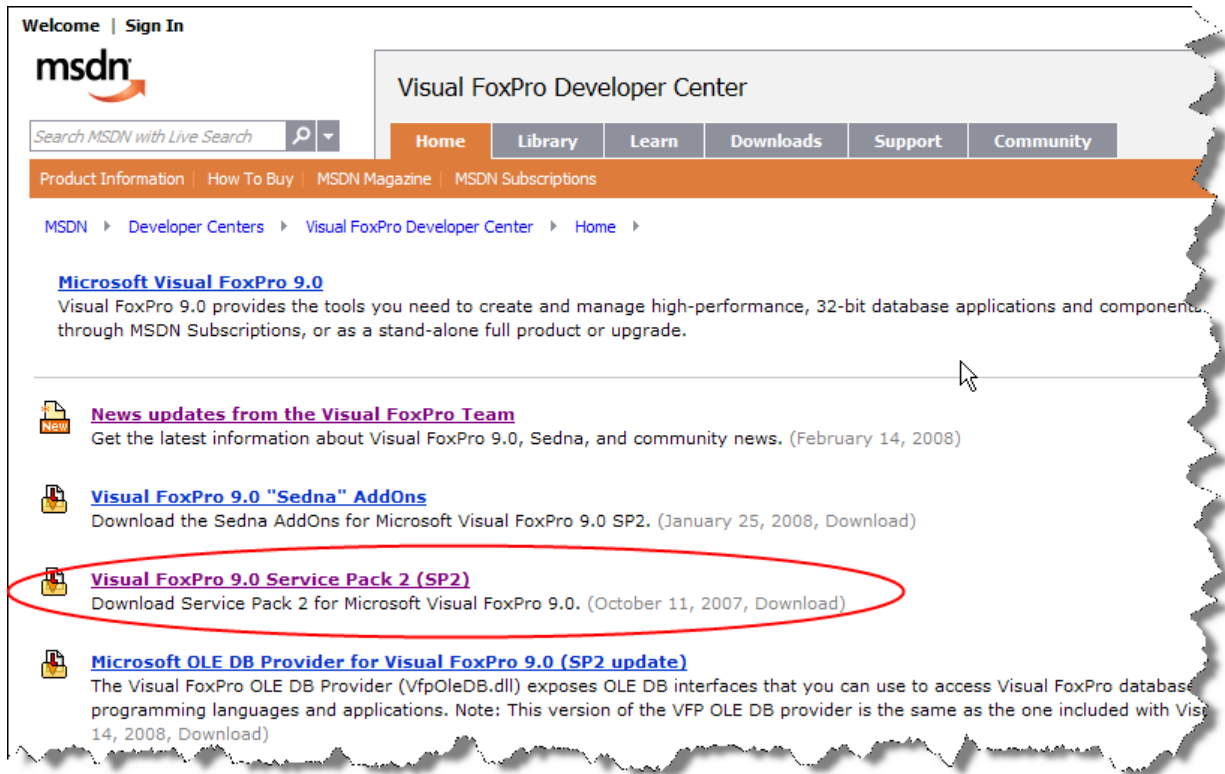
Welcome | Sign In

msdn

Search MSDN with Live Search

Visual FoxPro Developer Center

Home Library Learn Downloads Support Community

Product Information | How To Buy | MSDN Magazine | MSDN Subscriptions

MSDN ▸ Developer Centers ▸ Visual FoxPro Developer Center ▸ Home ▸

Microsoft Visual FoxPro 9.0
Visual FoxPro 9.0 provides the tools you need to create and manage high-performance, 32-bit database applications and componen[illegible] through MSDN Subscriptions, or as a stand-alone full product or upgrade.

New

News updates from the Visual FoxPro Team
Get the latest information about Visual FoxPro 9.0, Sedna, and community news. (February 14, 2008)

Visual FoxPro 9.0 "Sedna" AddOns
Download the Sedna AddOns for Microsoft Visual FoxPro 9.0 SP2. (January 25, 2008, Download)

Visual FoxPro 9.0 Service Pack 2 (SP2)
Download Service Pack 2 for Microsoft Visual FoxPro 9.0. (October 11, 2007, Download)

Microsoft OLE DB Provider for Visual FoxPro 9.0 (SP2 update)
The Visual FoxPro OLE DB Provider (VfpOleDB.dll) exposes OLE DB interfaces that you can use to access Visual FoxPro database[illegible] programming languages and applications. Note: This version of the VFP OLE DB provider is the same as the one included with Vis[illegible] 14, 2008, Download)